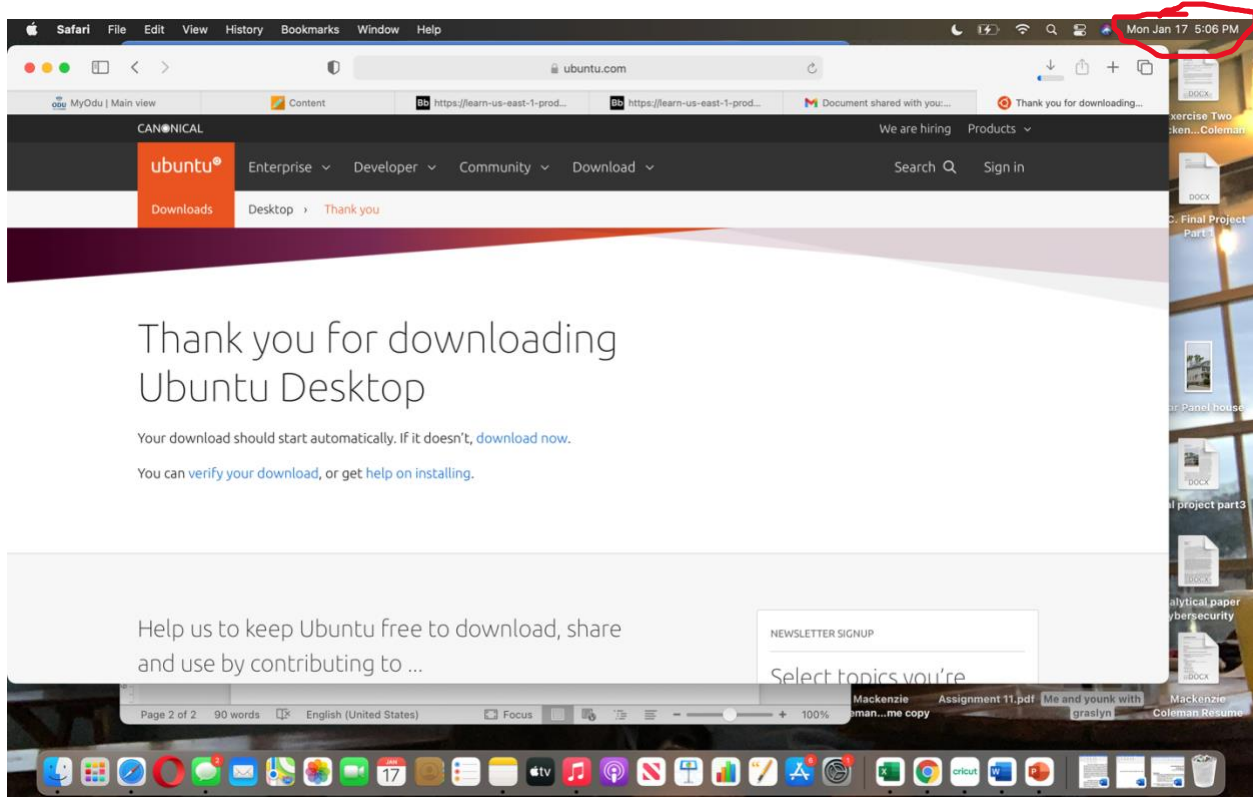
Safari File Edit View History Bookmarks Window Help

Mon Jan 17 5:06 PM

ubuntu.com

MyOdu | Main view
Content
https://learn-us-east-1-prod...
https://learn-us-east-1-prod...
Document shared with you:...
Thank you for downloading...

CANONICAL
We are hiring Products

ubuntu® Enterprise Developer Community Download Search Sign in

Downloads Desktop › Thank you

Thank you for downloading Ubuntu Desktop

Your download should start automatically. If it doesn't, download now.

You can verify your download, or get help on installing.

Help us to keep Ubuntu free to download, share and use by contributing to ...

NEWSLETTER SIGNUP

Select topics you're

Page 2 of 2 90 words English (United States) Focus 100%

DOCX
xercise Two
ken...Coleman

DOCX
C. Final Project Part 1

r Panel house

DOCX
l project part3

DOCX
alytical paper
ybersecurity

DOCX
Mackenzie Coleman Resume

Mackenzie
man...me copy

Assignment 11.pdf

Me and younk with graslyn

JAN 17

cricut